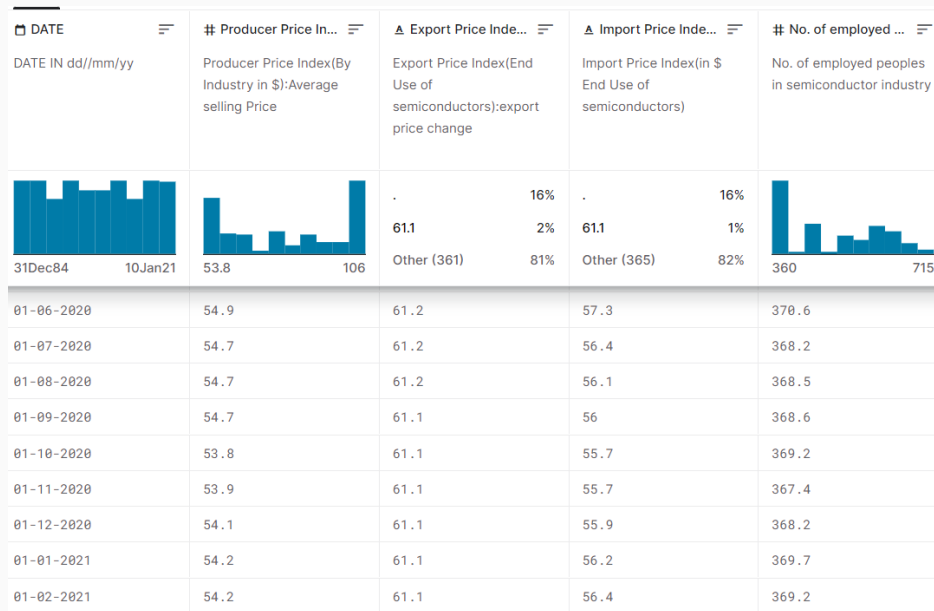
| DATE | # Producer Price In... | Export Price Inde... | Import Price Inde... | # No. of employed ... |
|---|---|---|---|---|
| DATE IN dd//mm/yy | Producer Price Index(By Industry in $):Average selling Price | Export Price Index(End Use of semiconductors):export price change | Import Price Index(in $ End Use of semiconductors) | No. of employed peoples in semiconductor industry |
| 31Dec84 10Jan21 | 53.8 106 | . 16% 61.1 2% Other (361) 81% | . 16% 61.1 1% Other (365) 82% | 360 715 |
| 01-06-2020 | 54.9 | 61.2 | 57.3 | 370.6 |
| 01-07-2020 | 54.7 | 61.2 | 56.4 | 368.2 |
| 01-08-2020 | 54.7 | 61.2 | 56.1 | 368.5 |
| 01-09-2020 | 54.7 | 61.1 | 56 | 368.6 |
| 01-10-2020 | 53.8 | 61.1 | 55.7 | 369.2 |
| 01-11-2020 | 53.9 | 61.1 | 55.7 | 367.4 |
| 01-12-2020 | 54.1 | 61.1 | 55.9 | 368.2 |
| 01-01-2021 | 54.2 | 61.1 | 56.2 | 369.7 |
| 01-02-2021 | 54.2 | 61.1 | 56.4 | 369.2 |